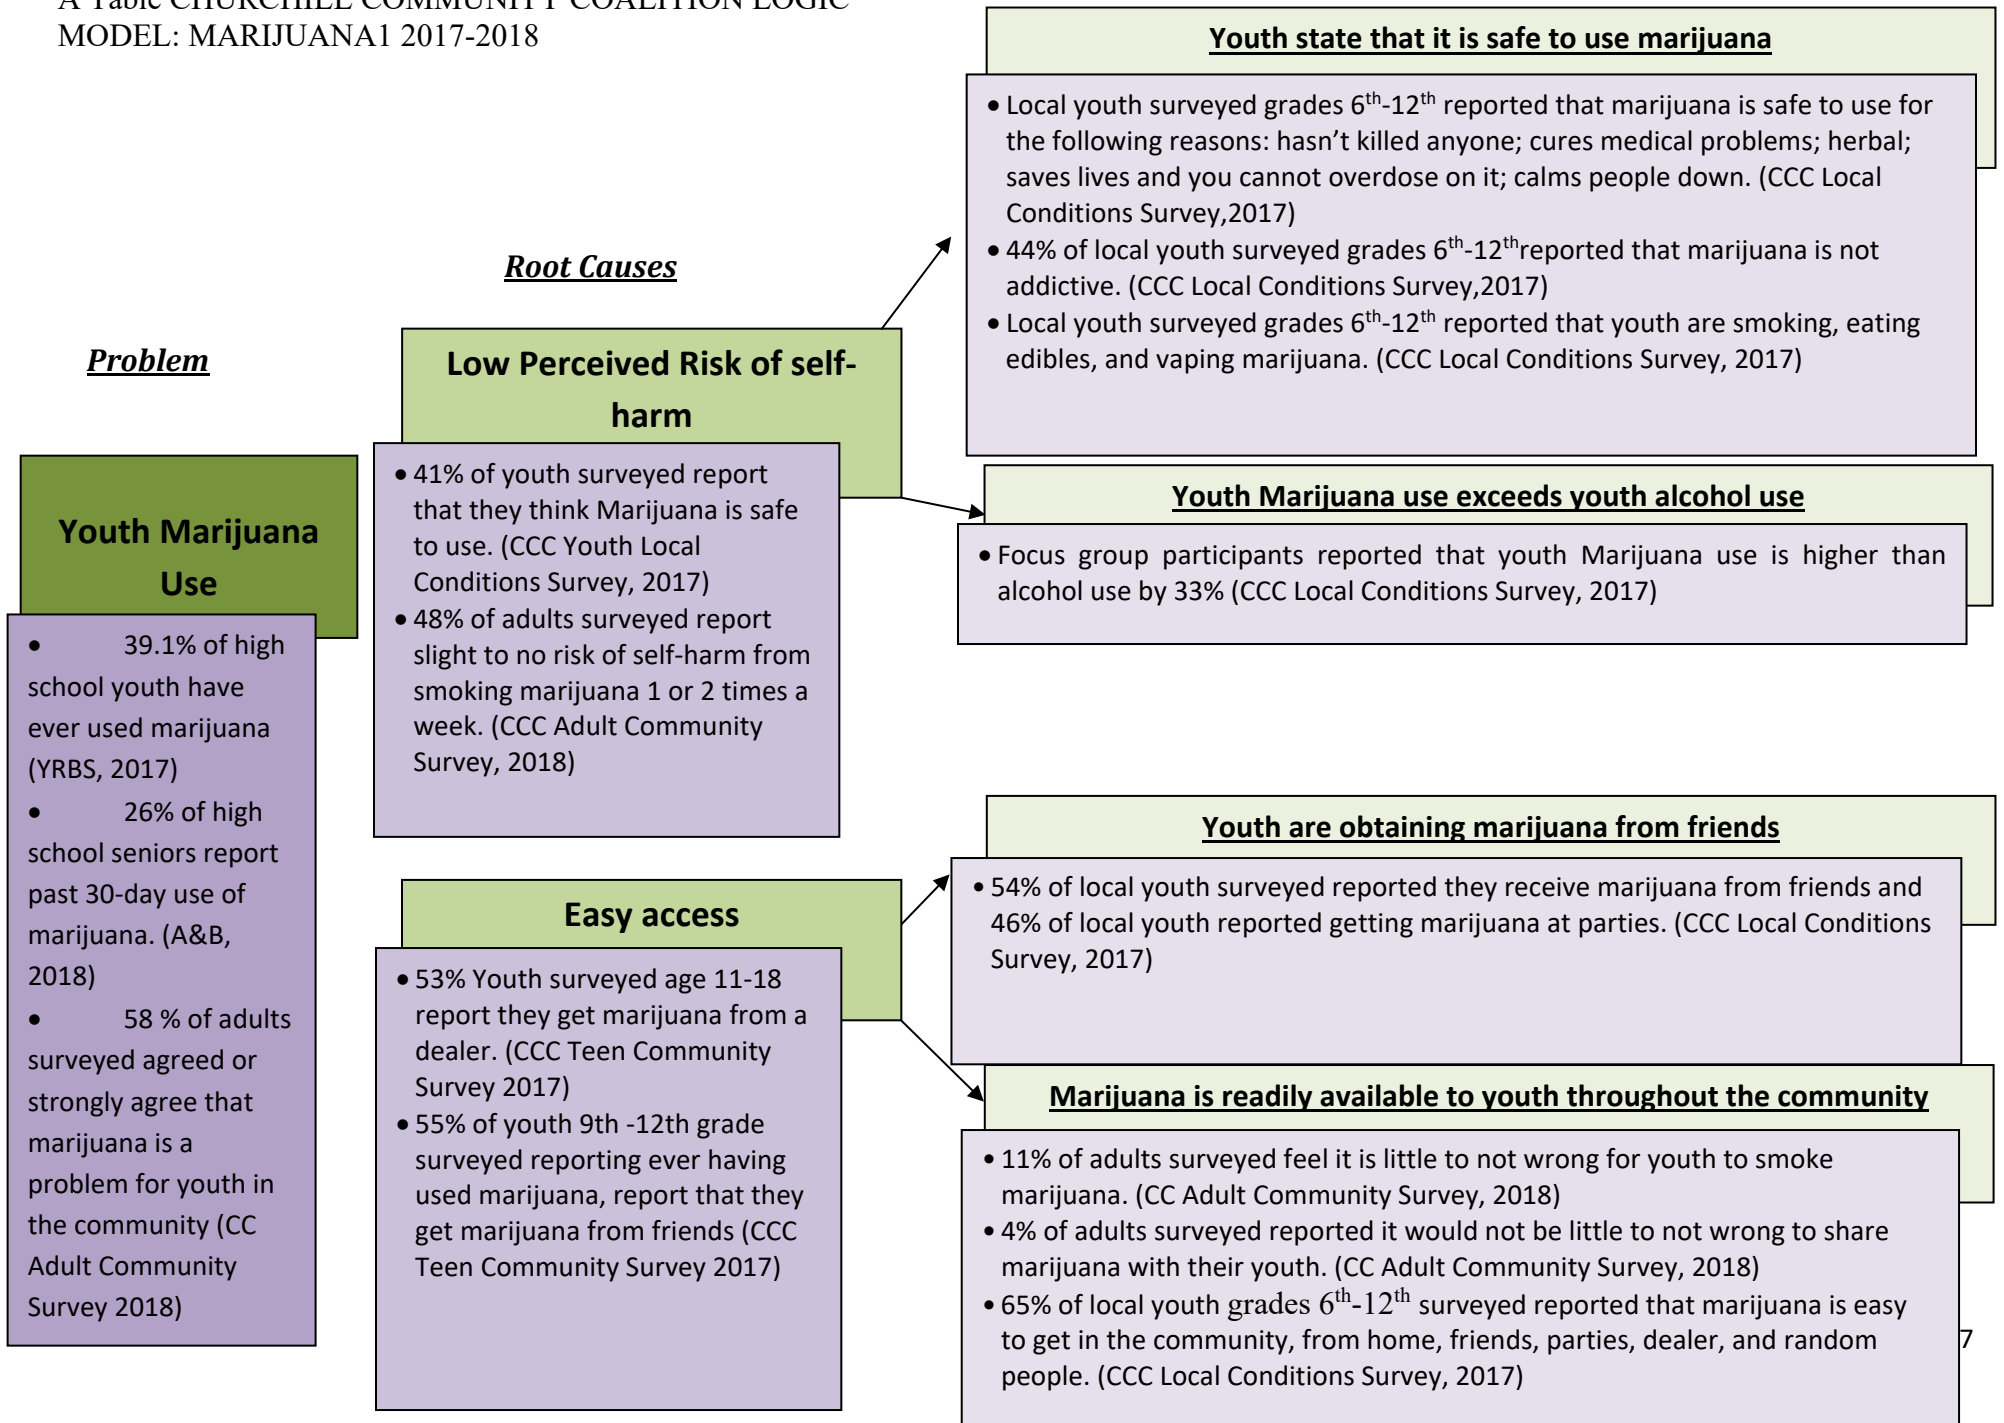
A Table CHURCHILL COMMUNITY COALITION LOGIC MODEL: MARIJUANA1 2017-2018

Problem

Youth Marijuana Use

• 39.1% of high school youth have ever used marijuana (YRBS, 2017)
• 26% of high school seniors report past 30-day use of marijuana. (A&B, 2018)
• 58 % of adults surveyed agreed or strongly agree that marijuana is a problem for youth in the community (CC Adult Community Survey 2018)

Root Causes

Low Perceived Risk of self-harm

• 41% of youth surveyed report that they think Marijuana is safe to use. (CCC Youth Local Conditions Survey, 2017)
• 48% of adults surveyed report slight to no risk of self-harm from smoking marijuana 1 or 2 times a week. (CCC Adult Community Survey, 2018)

Easy access

• 53% Youth surveyed age 11-18 report they get marijuana from a dealer. (CCC Teen Community Survey 2017)
• 55% of youth 9th -12th grade surveyed reporting ever having used marijuana, report that they get marijuana from friends (CCC Teen Community Survey 2017)

Youth state that it is safe to use marijuana

• Local youth surveyed grades 6$^{th}$-12$^{th}$ reported that marijuana is safe to use for the following reasons: hasn't killed anyone; cures medical problems; herbal; saves lives and you cannot overdose on it; calms people down. (CCC Local Conditions Survey,2017)
• 44% of local youth surveyed grades 6$^{th}$-12$^{th}$reported that marijuana is not addictive. (CCC Local Conditions Survey,2017)
• Local youth surveyed grades 6$^{th}$-12$^{th}$ reported that youth are smoking, eating edibles, and vaping marijuana. (CCC Local Conditions Survey, 2017)

Youth Marijuana use exceeds youth alcohol use

• Focus group participants reported that youth Marijuana use is higher than alcohol use by 33% (CCC Local Conditions Survey, 2017)

Youth are obtaining marijuana from friends

• 54% of local youth surveyed reported they receive marijuana from friends and 46% of local youth reported getting marijuana at parties. (CCC Local Conditions Survey, 2017)

Marijuana is readily available to youth throughout the community

• 11% of adults surveyed feel it is little to not wrong for youth to smoke marijuana. (CC Adult Community Survey, 2018)
• 4% of adults surveyed reported it would not be little to not wrong to share marijuana with their youth. (CC Adult Community Survey, 2018)
• 65% of local youth grades 6$^{th}$-12$^{th}$ surveyed reported that marijuana is easy to get in the community, from home, friends, parties, dealer, and random people. (CCC Local Conditions Survey, 2017)

7